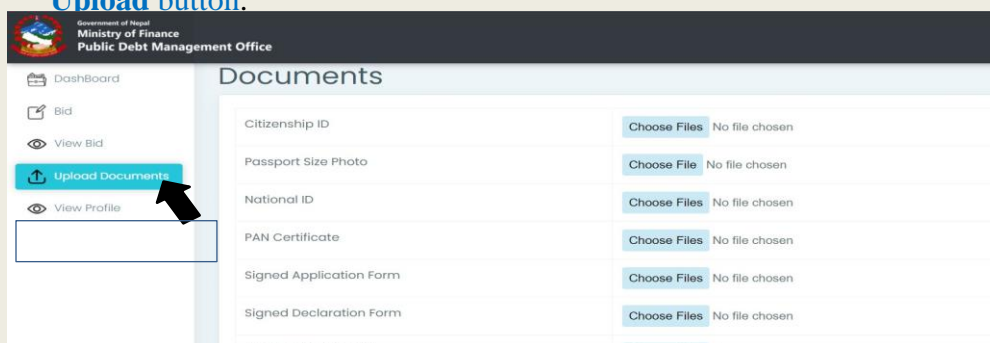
Upload button.

Government of Nepal
Ministry of Finance
Public Debt Management Office

DashBoard
Bid
View Bid
Upload Documents
View Profile

Documents

| | |
|---|---|
| Citizenship ID | Choose Files No file chosen |
| Passport Size Photo | Choose File No file chosen |
| National ID | Choose Files No file chosen |
| PAN Certificate | Choose Files No file chosen |
| Signed Application Form | Choose Files No file chosen |
| Signed Declaration Form | Choose Files No file chosen |